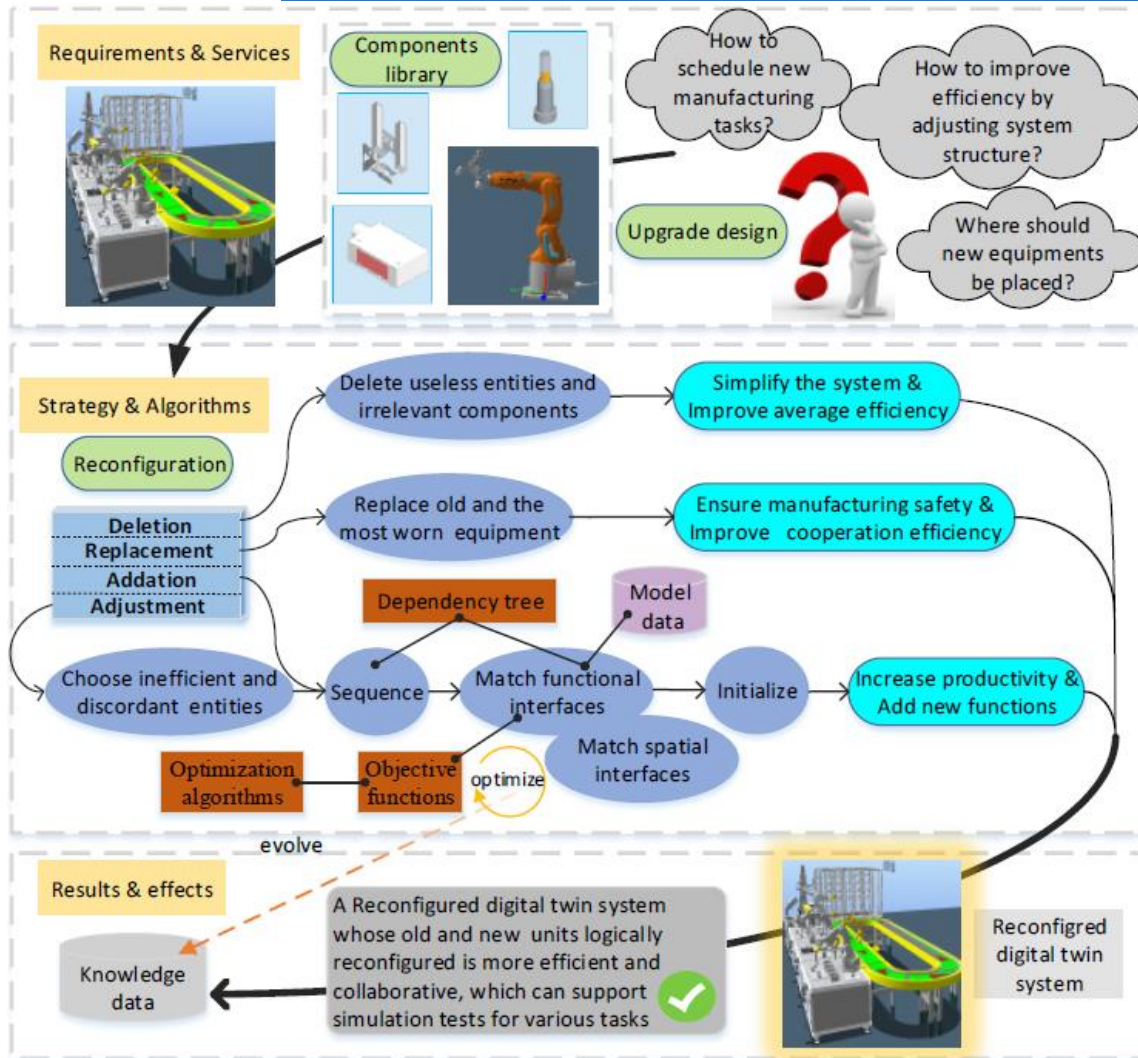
Requirements & Services

Components library

How to schedule new manufacturing tasks?

How to improve efficiency by adjusting system structure?

Upgrade design

Where should new equipments be placed?

Strategy & Algorithms

Reconfiguration

Delete useless entities and irrelevant components

Simplify the system & Improve average efficiency

Deletion
Replacement
Addation
Adjustment

Replace old and the most worn equipment

Ensure manufacturing safety & Improve cooperation efficiency

Dependency tree

Model data

Choose inefficient and discordant entities

Sequence

Match functional interfaces

Initialize

Increase productivity & Add new functions

Match spatial interfaces

Optimization algorithms

Objective functions

optimize

evolve

Results & effects

A Reconfigured digital twin system whose old and new units logically reconfigured is more efficient and collaborative, which can support simulation tests for various tasks

Knowledge data

Reconfigred digital twin system